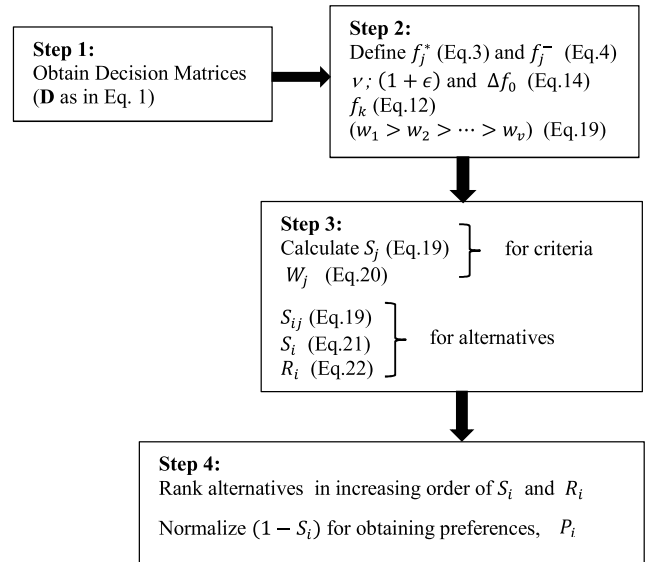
Step 1:
Obtain Decision Matrices (**D** as in Eq. 1)

Step 2:
Define $f_j^*$ (Eq.3) and $f_j^-$ (Eq.4)
$\nu$ ; $(1+\epsilon)$ and $\Delta f_0$ (Eq.14)
$f_k$ (Eq.12)
$(w_1 > w_2 > \cdots > w_v)$ (Eq.19)

Step 3:
Calculate $S_j$ (Eq.19)
$W_j$ (Eq.20)
for criteria

$S_{ij}$ (Eq.19)
$S_i$ (Eq.21)
$R_i$ (Eq.22)
for alternatives

Step 4:
Rank alternatives in increasing order of $S_i$ and $R_i$

Normalize $(1 - S_i)$ for obtaining preferences, $P_i$